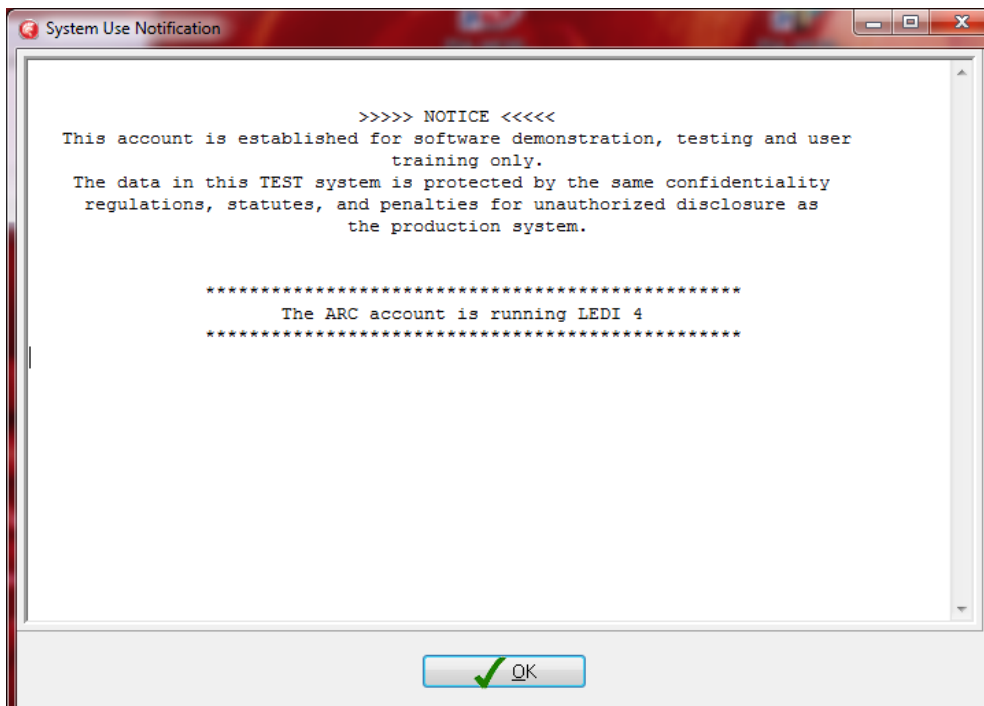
System Use Notification

>>>>> NOTICE <<<<<
This account is established for software demonstration, testing and user training only.
The data in this TEST system is protected by the same confidentiality regulations, statutes, and penalties for unauthorized disclosure as the production system.

**************************************************
The ARC account is running LEDI 4
**************************************************

OK